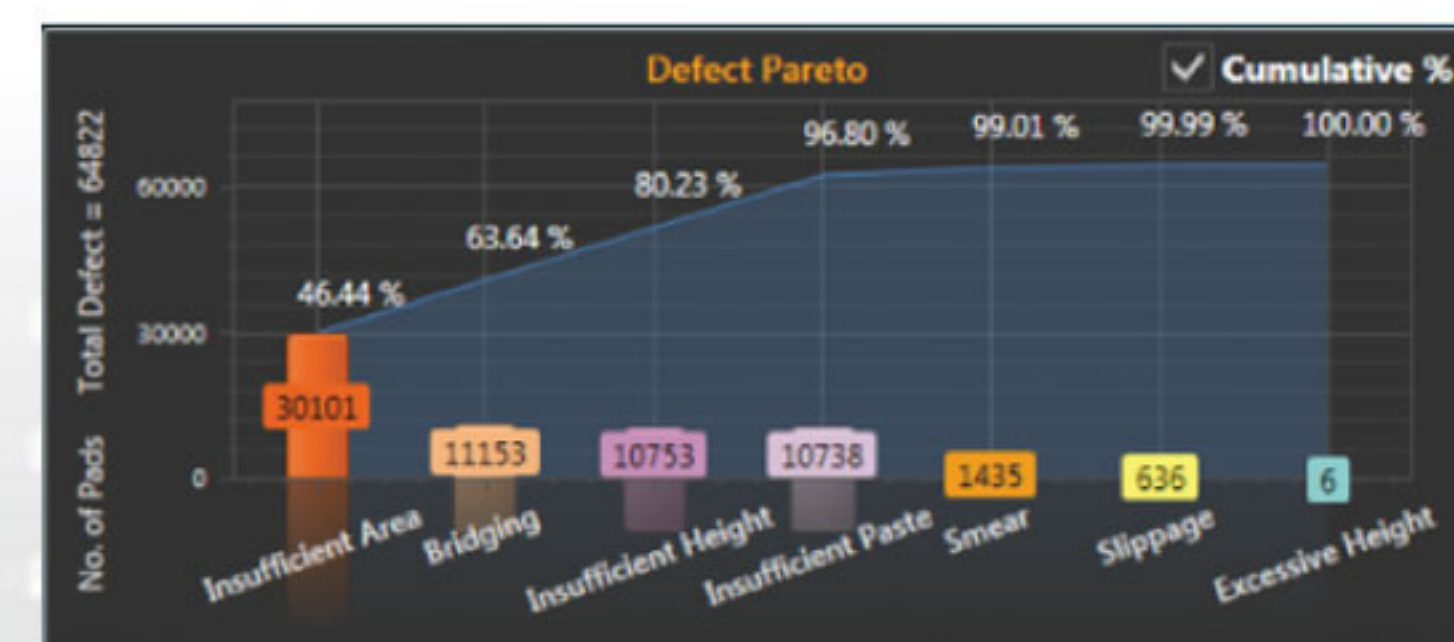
Defect Pareto

✓ Cumulative %

Total Defect = 64822

No. of Pads

60000

30000

0

46.44 %

63.64 %

80.23 %

96.80 %

99.01 %

99.99 %

100.00 %

30101

11153

10753

10738

1435

636

6

Insufficient Area

Bridging

Insufficient Height

Insufficient Paste

Smear

Slippage

Excessive Height